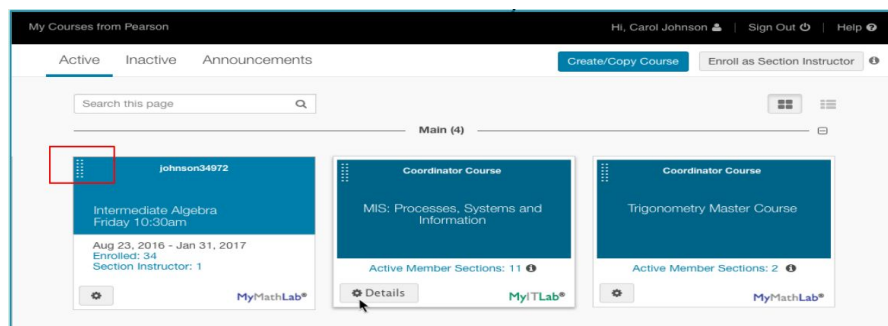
My Courses from Pearson

Hi, Carol Johnson | Sign Out | Help

Active Inactive Announcements

Create/Copy Course

Enroll as Section Instructor

Search this page

Main (4)

johnson34972

Intermediate Algebra Friday 10:30am

Aug 23, 2016 - Jan 31, 2017
Enrolled: 34
Section Instructor: 1

MyMathLab®

Coordinator Course

MIS: Processes, Systems and Information

Active Member Sections: 11

Details

MyITLab®

Coordinator Course

Trigonometry Master Course

Active Member Sections: 2

MyMathLab®